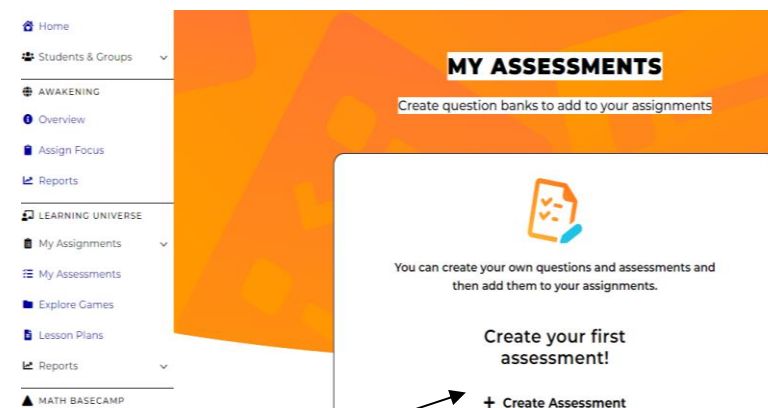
Home
Students & Groups
AWAKENING
Overview
Assign Focus
Reports
LEARNING UNIVERSE
My Assignments
My Assessments
Explore Games
Lesson Plans
Reports
MATH BASECAMP

MY ASSESSMENTS

Create question banks to add to your assignments

You can create your own questions and assessments and then add them to your assignments.

Create your first assessment!

+ Create Assessment